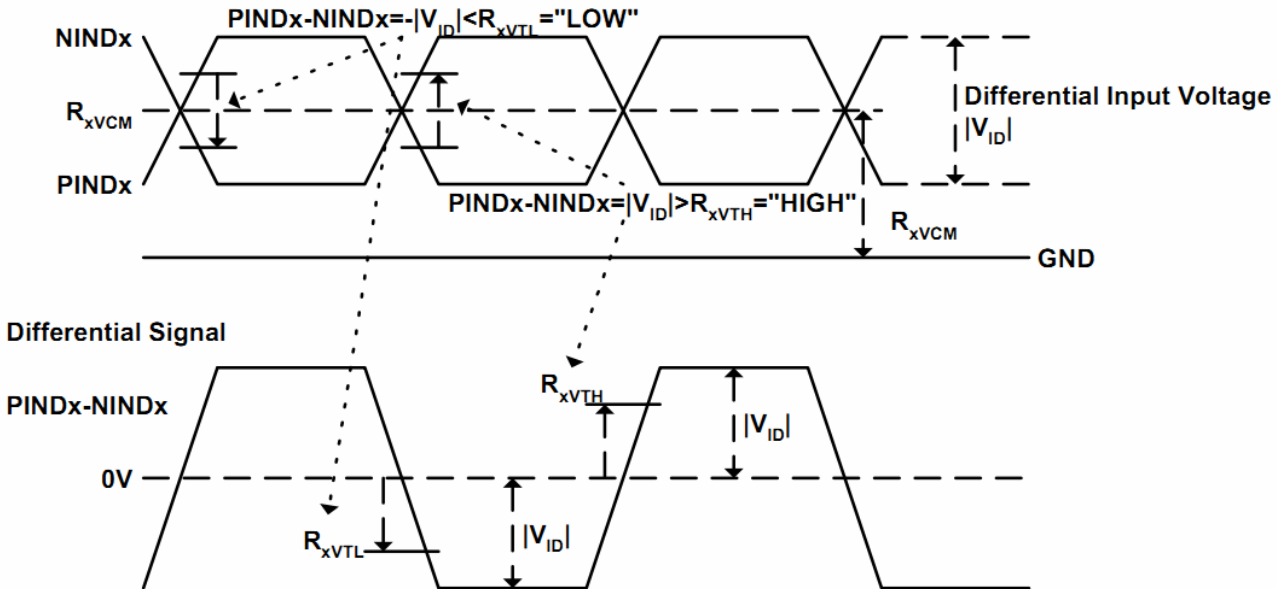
PINDx-NINDx=-$|V_{ID}|$<$R_{xVTL}$="LOW"

NINDx

$R_{xVCM}$

PINDx

Differential Input Voltage $|V_{ID}|$

PINDx-NINDx=$|V_{ID}|$>$R_{xVTH}$="HIGH"

$R_{xVCM}$

GND

Differential Signal

PINDx-NINDx

$R_{xVTH}$

$|V_{ID}|$

0V

$R_{xVTL}$

$|V_{ID}|$